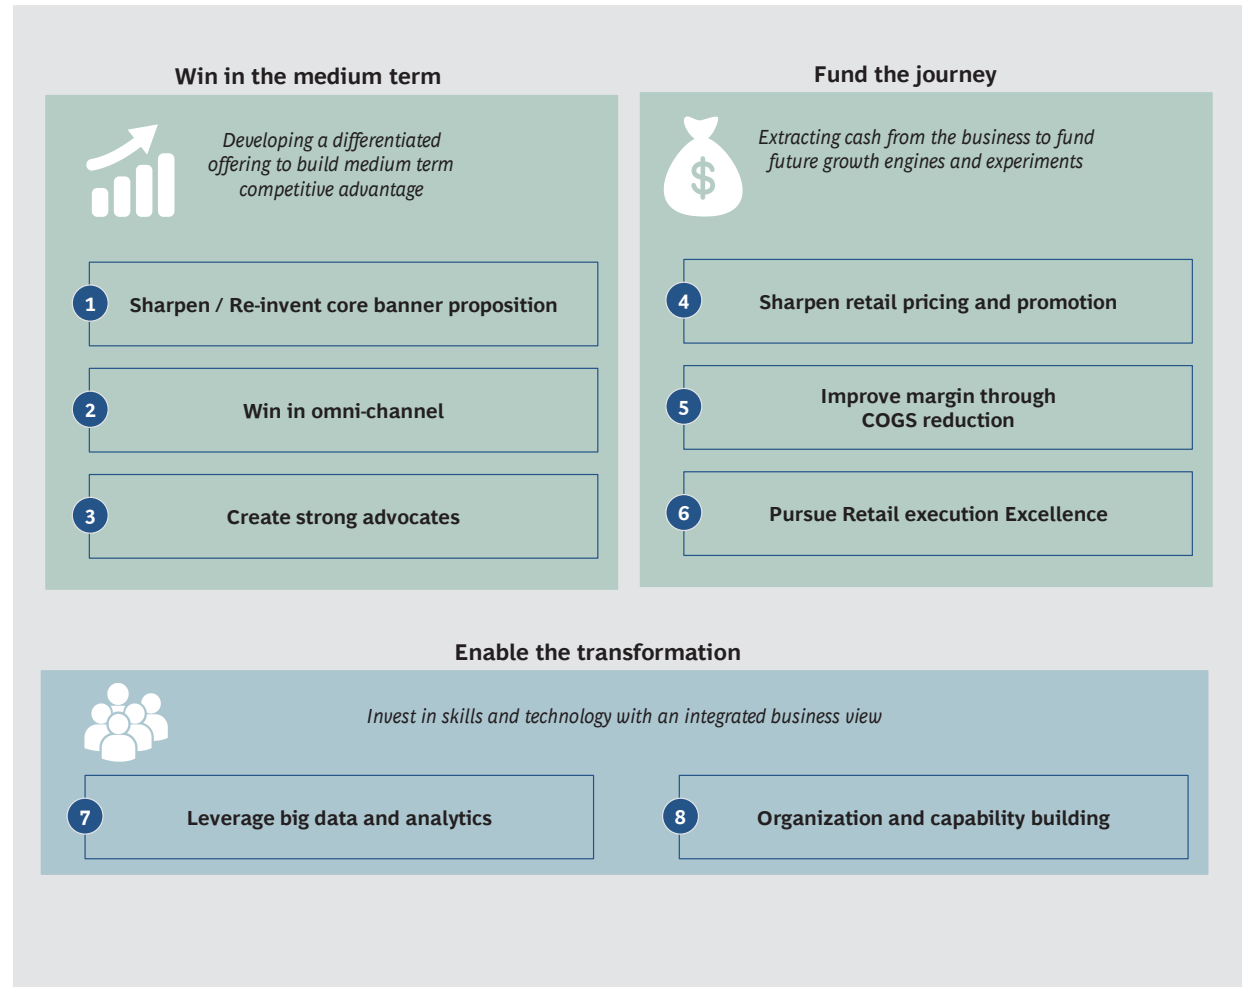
Win in the medium term

Developing a differentiated offering to build medium term competitive advantage

1 Sharpen / Re-invent core banner proposition

2 Win in omni-channel

3 Create strong advocates

Fund the journey

$

Extracting cash from the business to fund future growth engines and experiments

4 Sharpen retail pricing and promotion

5 Improve margin through COGS reduction

6 Pursue Retail execution Excellence

Enable the transformation

Invest in skills and technology with an integrated business view

7 Leverage big data and analytics

8 Organization and capability building